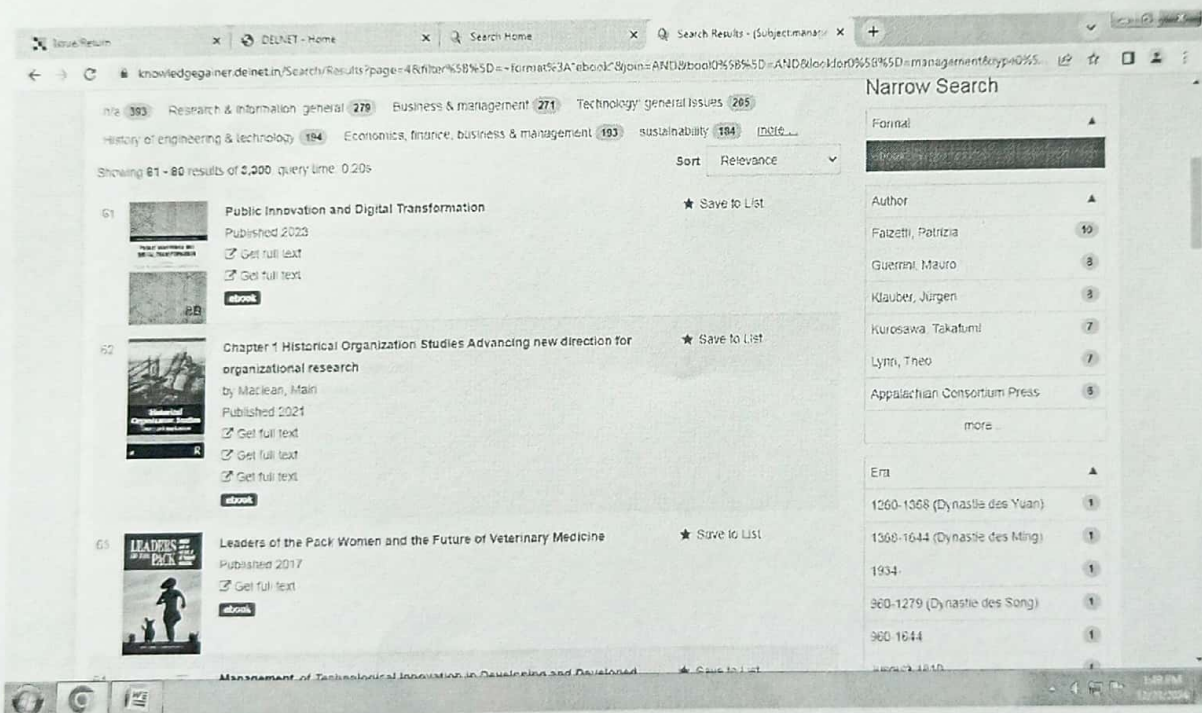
Issue/Return × DELNET - Home × Search Home × Search Results - (Subject:manag × +

knowledgegainer.delnet.in/Search/Results?page=4&filter%5B%5D=~format%3A"ebook"&join=AND&bool0%5B%5D=AND&lookfor0%5B%5D=management&type0%5...

n/a 393 Research & information: general 279 Business & management 271 Technology: general issues 205

History of engineering & technology 194 Economics, finance, business & management 193 sustainability 184 more ...

Showing 61 - 80 results of 5,300 query time: 0.20s

Sort Relevance

61 Public Innovation and Digital Transformation
Published 2023
Get full text
Get full text
ebook

★ Save to List

62 Chapter 1 Historical Organization Studies Advancing new direction for organizational research
by Maclean, Mairi
Published 2021
Get full text
Get full text
Get full text
ebook

★ Save to List

63 Leaders of the Pack Women and the Future of Veterinary Medicine
Published 2017
Get full text
ebook

★ Save to List

64 Management of Technological Innovation in Developing and Developed

★ Save to List

Narrow Search

Format
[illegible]

Author
Falzetti, Patrizia 10
Guerrini, Mauro 8
Klauber, Jürgen 8
Kurosawa, Takafumi 7
Lynn, Theo 7
Appalachian Consortium Press 6
more ...

Era
1260-1368 (Dynastie des Yuan) 1
1368-1644 (Dynastie des Ming) 1
1934- 1
960-1279 (Dynastie des Song) 1
960-1644 1
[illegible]